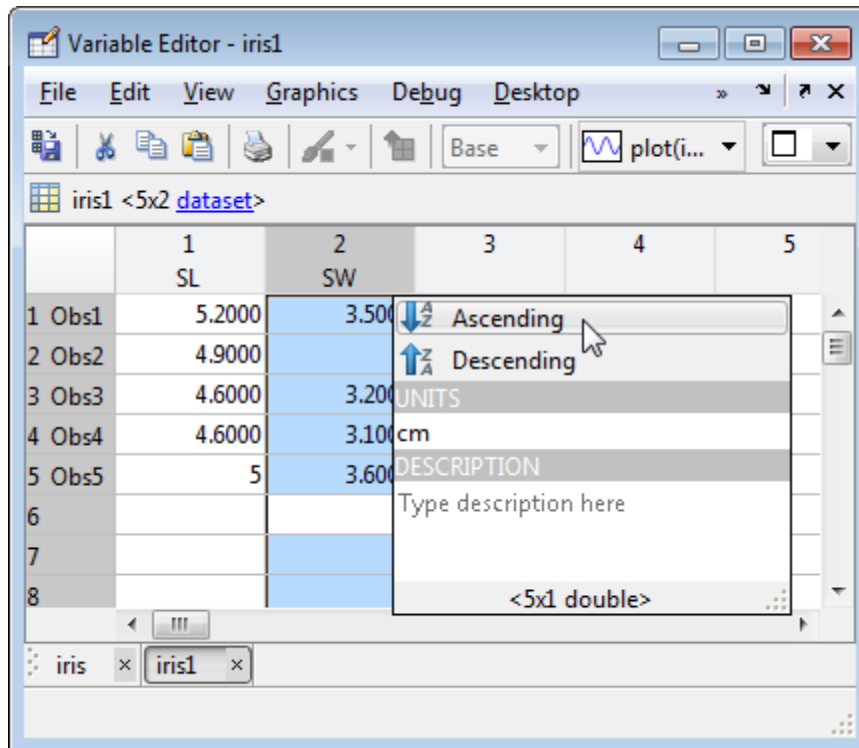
Variable Editor - iris1

File Edit View Graphics Debug Desktop

Base

plot(i...

iris1 <5x2 dataset>

| | 1 SL | 2 SW | 3 | 4 | 5 |
|---|---|---|---|---|---|
| 1 Obs1 | 5.2000 | 3.500 | | | |
| 2 Obs2 | 4.9000 | | | | |
| 3 Obs3 | 4.6000 | 3.200 | | | |
| 4 Obs4 | 4.6000 | 3.100 | | | |
| 5 Obs5 | 5 | 3.600 | | | |
| 6 | | | | | |
| 7 | | | | | |
| 8 | | | | | |

Ascending
Descending
UNITS
cm
DESCRIPTION
Type description here
<5x1 double>

iris × iris1 ×